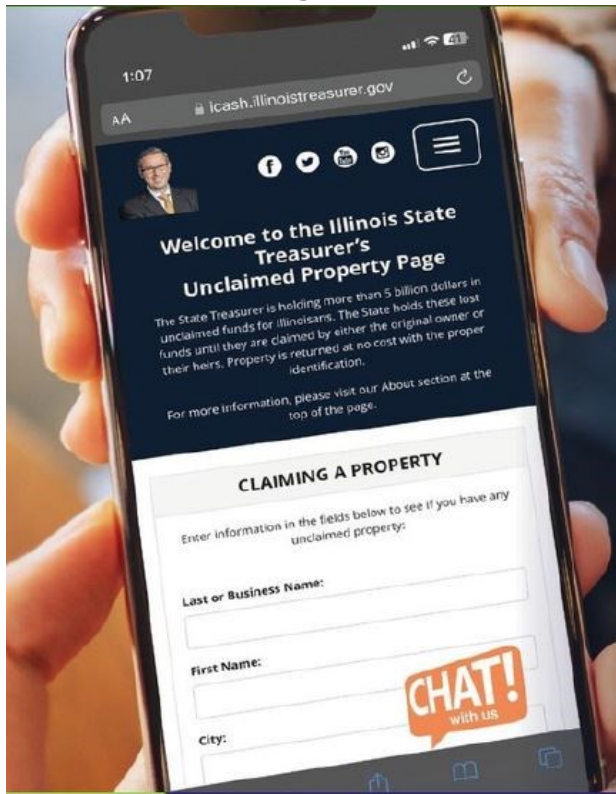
1:07

AA icash.illinoistreasurer.gov

Welcome to the Illinois State Treasurer's Unclaimed Property Page

The State Treasurer is holding more than 5 billion dollars in unclaimed funds for Illinoisans. The State holds these lost funds until they are claimed by either the original owner or their heirs. Property is returned at no cost with the proper identification.

For more information, please visit our About section at the top of the page.

CLAIMING A PROPERTY

Enter information in the fields below to see if you have any unclaimed property:

Last or Business Name:

First Name:

City:

CHAT! with us